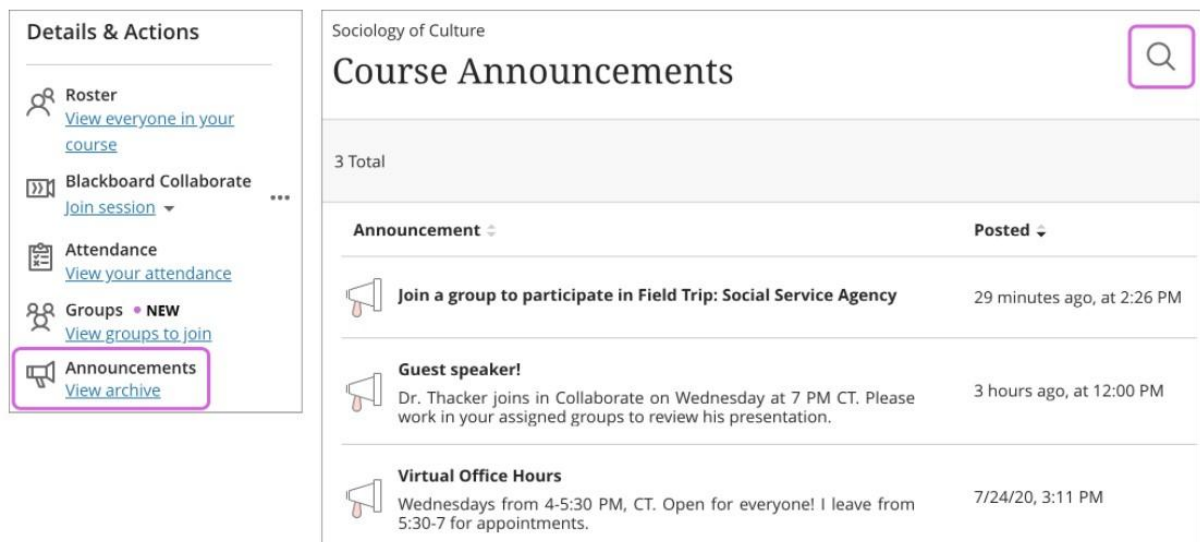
Details & Actions

Roster
View everyone in your course

Blackboard Collaborate
Join session

Attendance
View your attendance

Groups • NEW
View groups to join

Announcements
View archive

Sociology of Culture

Course Announcements

3 Total

| Announcement | Posted |
|---|---|
| Join a group to participate in Field Trip: Social Service Agency | 29 minutes ago, at 2:26 PM |
| Guest speaker! Dr. Thacker joins in Collaborate on Wednesday at 7 PM CT. Please work in your assigned groups to review his presentation. | 3 hours ago, at 12:00 PM |
| Virtual Office Hours Wednesdays from 4-5:30 PM, CT. Open for everyone! I leave from 5:30-7 for appointments. | 7/24/20, 3:11 PM |